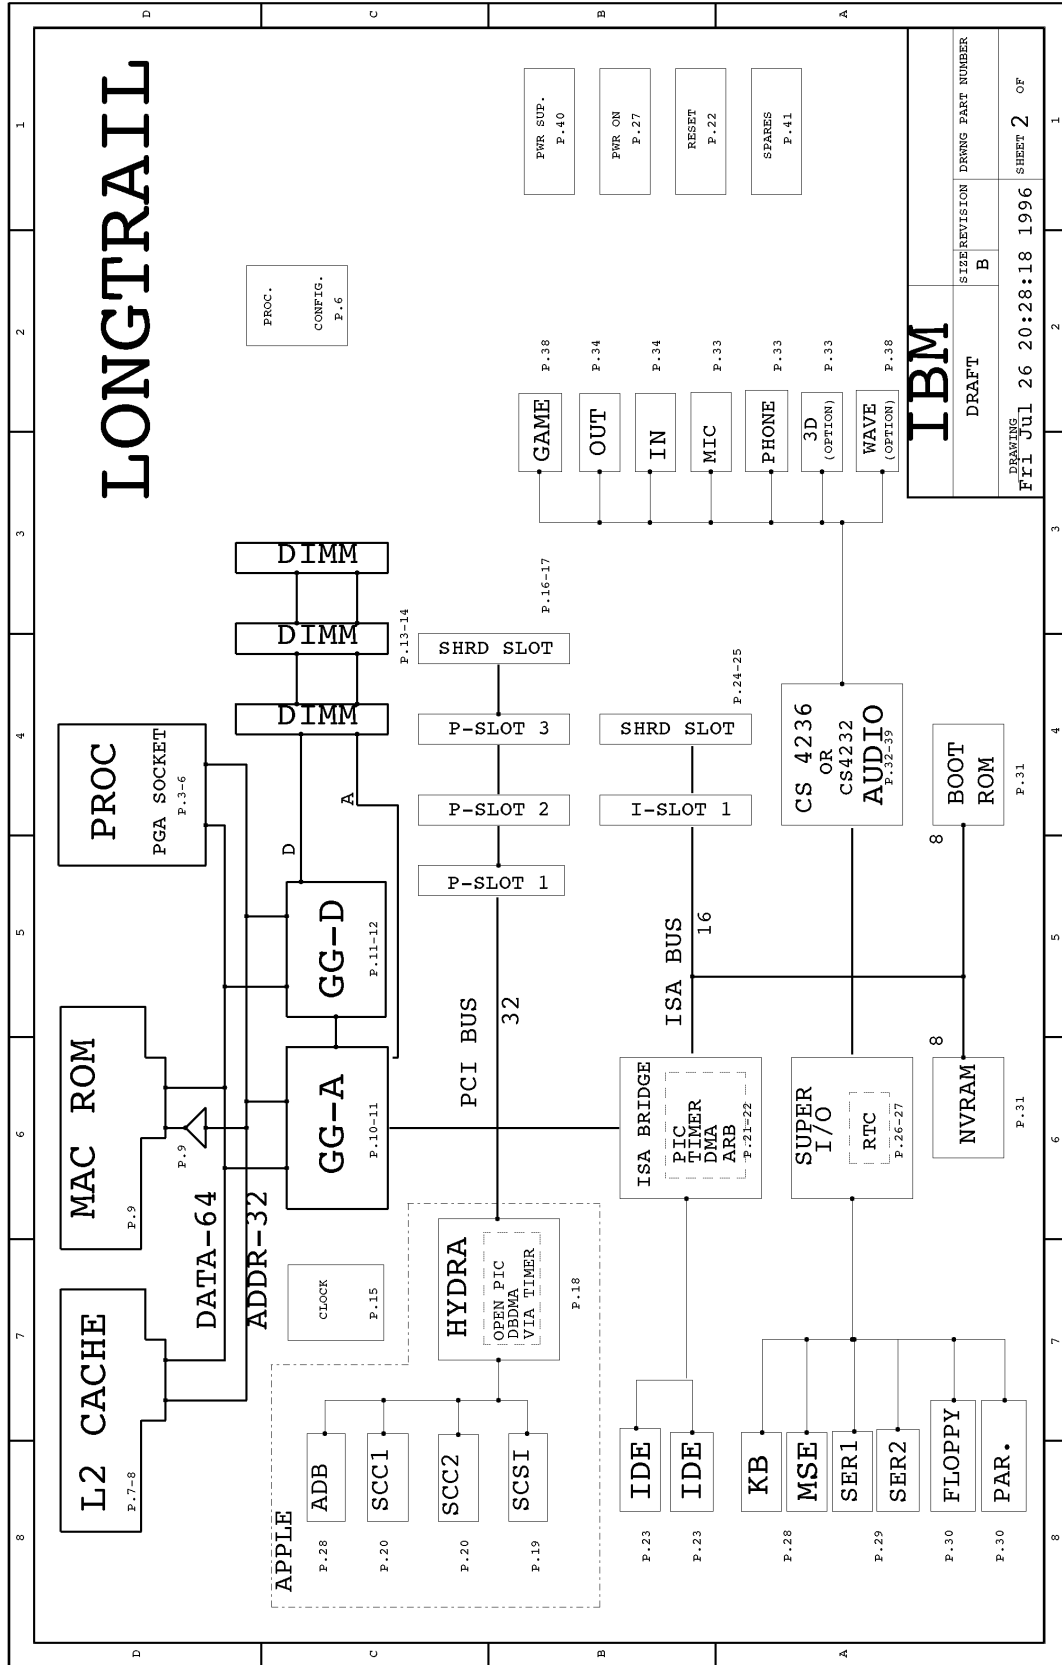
D C B A

1 2 3 4 5 6 7 8

LONGTRAIL

PWR SUP.
P.40

PWR ON
P.27

RESET
P.22

SPARES
P.41

PROC.
CONFIG.
P.6

IBM
DRAFT

SIZE B
REVISION
DRWNG PART NUMBER
SHEET 2 OF

DRAWING
Fri Jul 26 20:28:18 1996

GAME P.38
OUT P.34
IN P.34
MIC P.33
PHONE P.33
3D (OPTION) P.33
WAVE (OPTION) P.38

DIMM
DIMM
DIMM
P.13-14

SHRD SLOT
P.16-17
P-SLOT 3
P-SLOT 2
P-SLOT 1

SHRD SLOT
P.24-25
I-SLOT 1

CS 4236
OR
CS4232
AUDIO
P.32-39

BOOT
ROM
P.31

PROC
PGA SOCKET
P.3-6

D
A

GG-D
P.11-12

GG-A
P.10-11

PCI BUS
32

ISA BUS
16

8
8

MAC ROM
P.9
P.9

DATA-64
ADDR-32

ISA BRIDGE
PIC
TIMER
DMA
ARB
P.21-22

SUPER
I/O
RTC
P.26-27

NVRAM
P.31

L2 CACHE
P.7-8

CLOCK
P.15

HYDRA
OPEN PIC
DBDMA
VIA TIMER
P.18

APPLE
ADB P.28
SCC1 P.20
SCC2 P.20
SCSI P.19

IDE P.23
IDE P.23
KB P.28
MSE
SER1 P.29
SER2
FLOPPY P.30
PAR. P.30